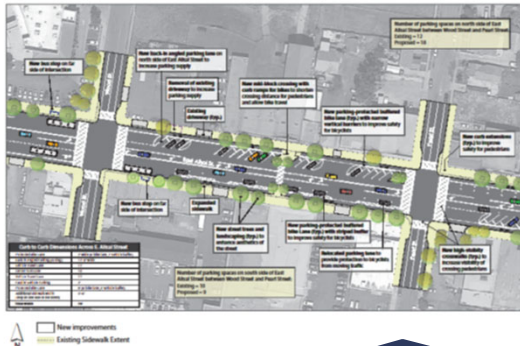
Number of parking spaces on north side of East Atbut Street between Wood Street and Pearl Street
Existing = 12
Proposed = 18

New bus stop on far side of intersection

New back-in angled parking lane on north side of East Atbut Street to increase parking supply

Removal of existing driveway to increase parking supply

Existing driveway (typ.)

New mid-block crossing with curb ramps for bikes to shorten crossing distance for pedestrians and allow bike travel

New parking protected buffered bike lane (typ.) with narrow painted buffer to improve safety for bicyclists

New curb extensions (typ.) to improve safety for pedestrians

New bus stop on far side of intersection

Expanded plaza

New street trees and landscape/bioswale planting strip (typ.) to enhance aesthetics of the street

New parking protected buffered bike lane (typ.) with striped buffer to improve safety for bicyclists

Dedicated parking lane to provide protection to bicyclists from moving traffic

New high visibility crosswalks (typ.) to improve safety for crossing pedestrians

Number of parking spaces on south side of East Atbut Street between Wood Street and Pearl Street
Existing = 10
Proposed = 8

Curb to Curb Dimensions Across E. Atbut Street

| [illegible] | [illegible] |
|---|---|
| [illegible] | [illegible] |
| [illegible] | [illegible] |
| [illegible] | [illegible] |
| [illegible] | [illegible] |
| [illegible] | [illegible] |
| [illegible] | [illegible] |
| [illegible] | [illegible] |

New improvements
Existing Sidewalk Extent